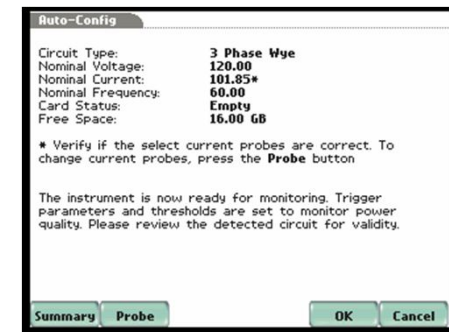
Auto-Config

| | |
|---|---|
| Circuit Type: | 3 Phase Wye |
| Nominal Voltage: | 120.00 |
| Nominal Current: | 101.85* |
| Nominal Frequency: | 60.00 |
| Card Status: | Empty |
| Free Space: | 16.00 GB |

* Verify if the select current probes are correct. To change current probes, press the Probe button

The instrument is now ready for monitoring. Trigger parameters and thresholds are set to monitor power quality. Please review the detected circuit for validity.

Summary Probe OK Cancel